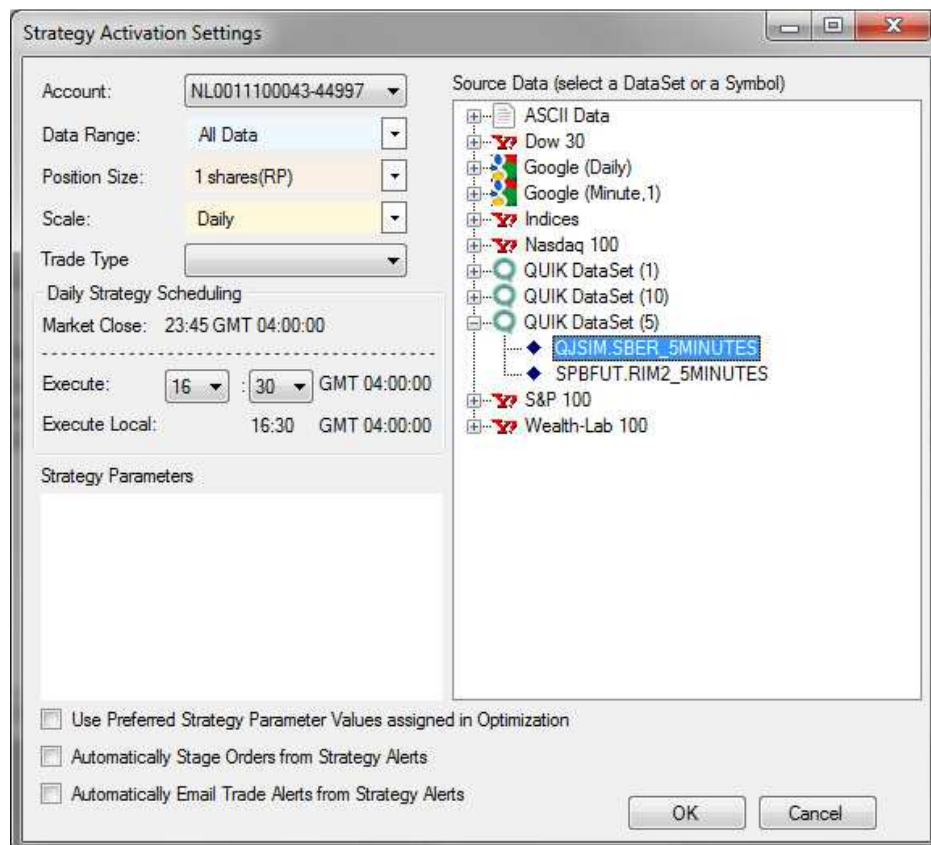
Strategy Activation Settings

Account: NL0011100043-44997

Data Range: All Data

Position Size: 1 shares(RP)

Scale: Daily

Trade Type

Daily Strategy Scheduling

Market Close: 23:45 GMT 04:00:00

Execute: 16 : 30 GMT 04:00:00

Execute Local: 16:30 GMT 04:00:00

Strategy Parameters

Source Data (select a DataSet or a Symbol)

ASCII Data
Dow 30
Google (Daily)
Google (Minute,1)
Indices
Nasdaq 100
QUIK DataSet (1)
QUIK DataSet (10)
QUIK DataSet (5)
QJSIM.SBER_5MINUTES
SPBFUT.RIM2_5MINUTES
S&P 100
Wealth-Lab 100

Use Preferred Strategy Parameter Values assigned in Optimization

Automatically Stage Orders from Strategy Alerts

Automatically Email Trade Alerts from Strategy Alerts

OK

Cancel